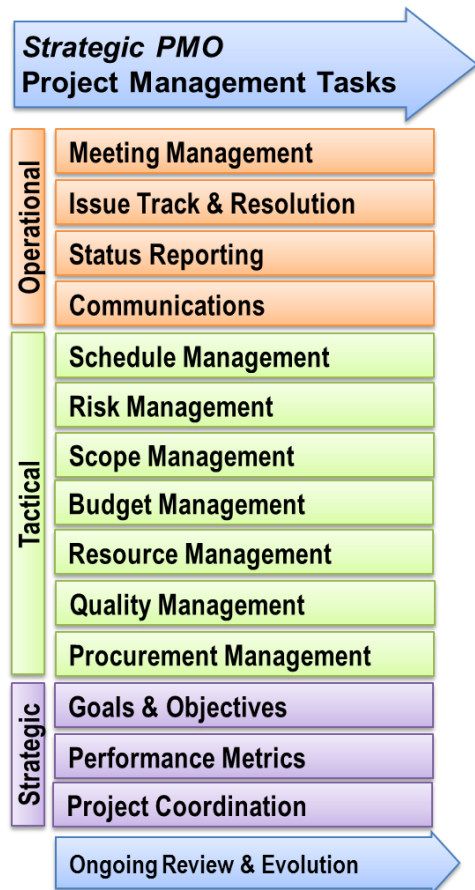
Strategic PMO
Project Management Tasks

Operational

Meeting Management

Issue Track & Resolution

Status Reporting

Communications

Tactical

Schedule Management

Risk Management

Scope Management

Budget Management

Resource Management

Quality Management

Procurement Management

Strategic

Goals & Objectives

Performance Metrics

Project Coordination

Ongoing Review & Evolution